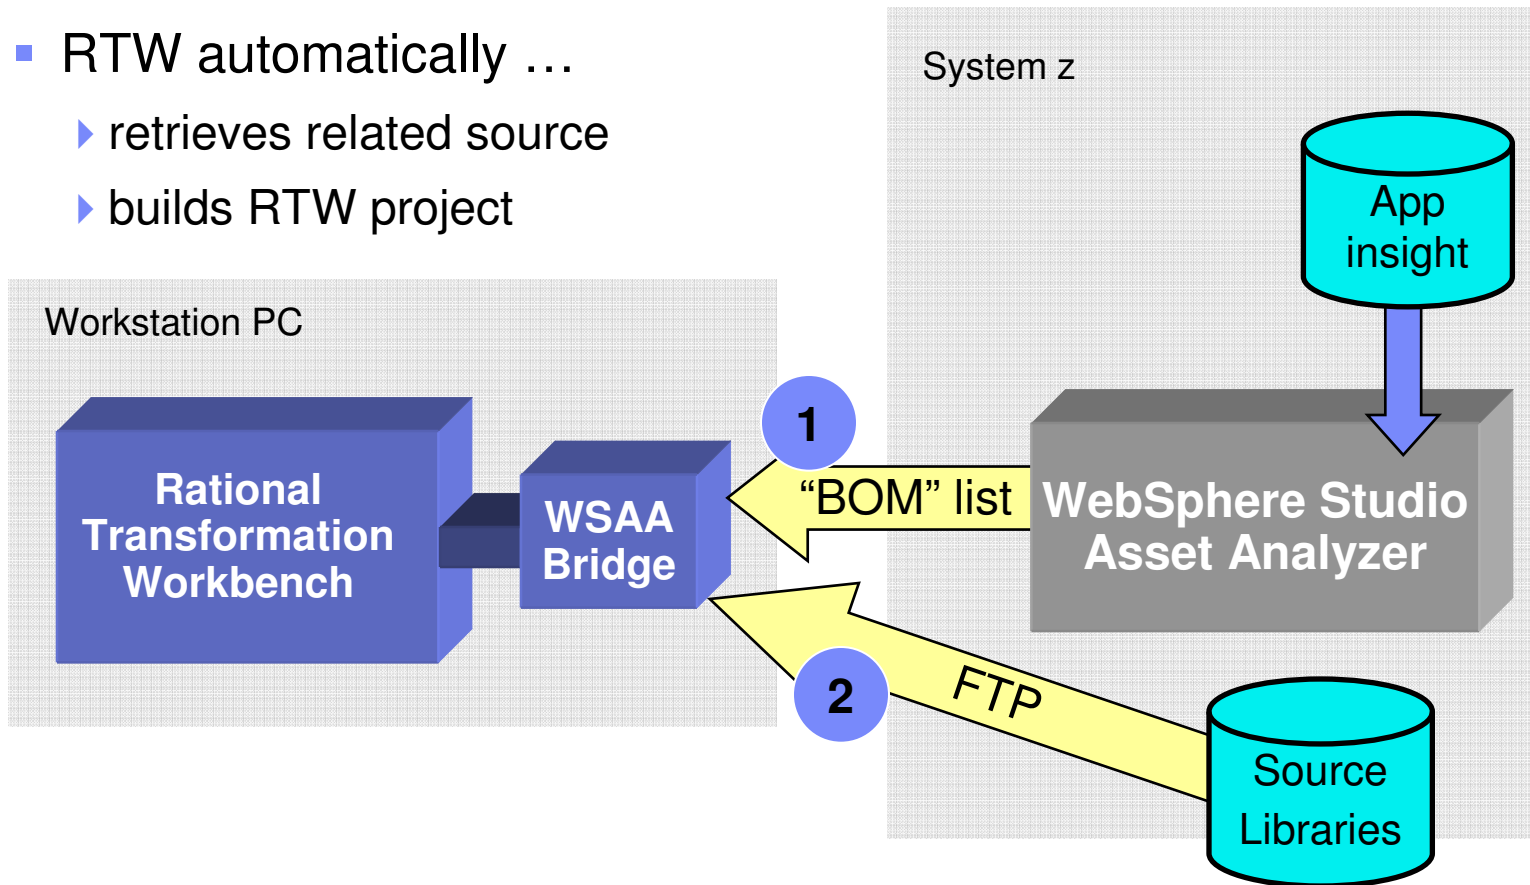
RTW automatically …

retrieves related source

builds RTW project

System z

App insight

Workstation PC

Rational Transformation Workbench

WSAA Bridge

1

“BOM” list

WebSphere Studio Asset Analyzer

2

FTP

Source Libraries